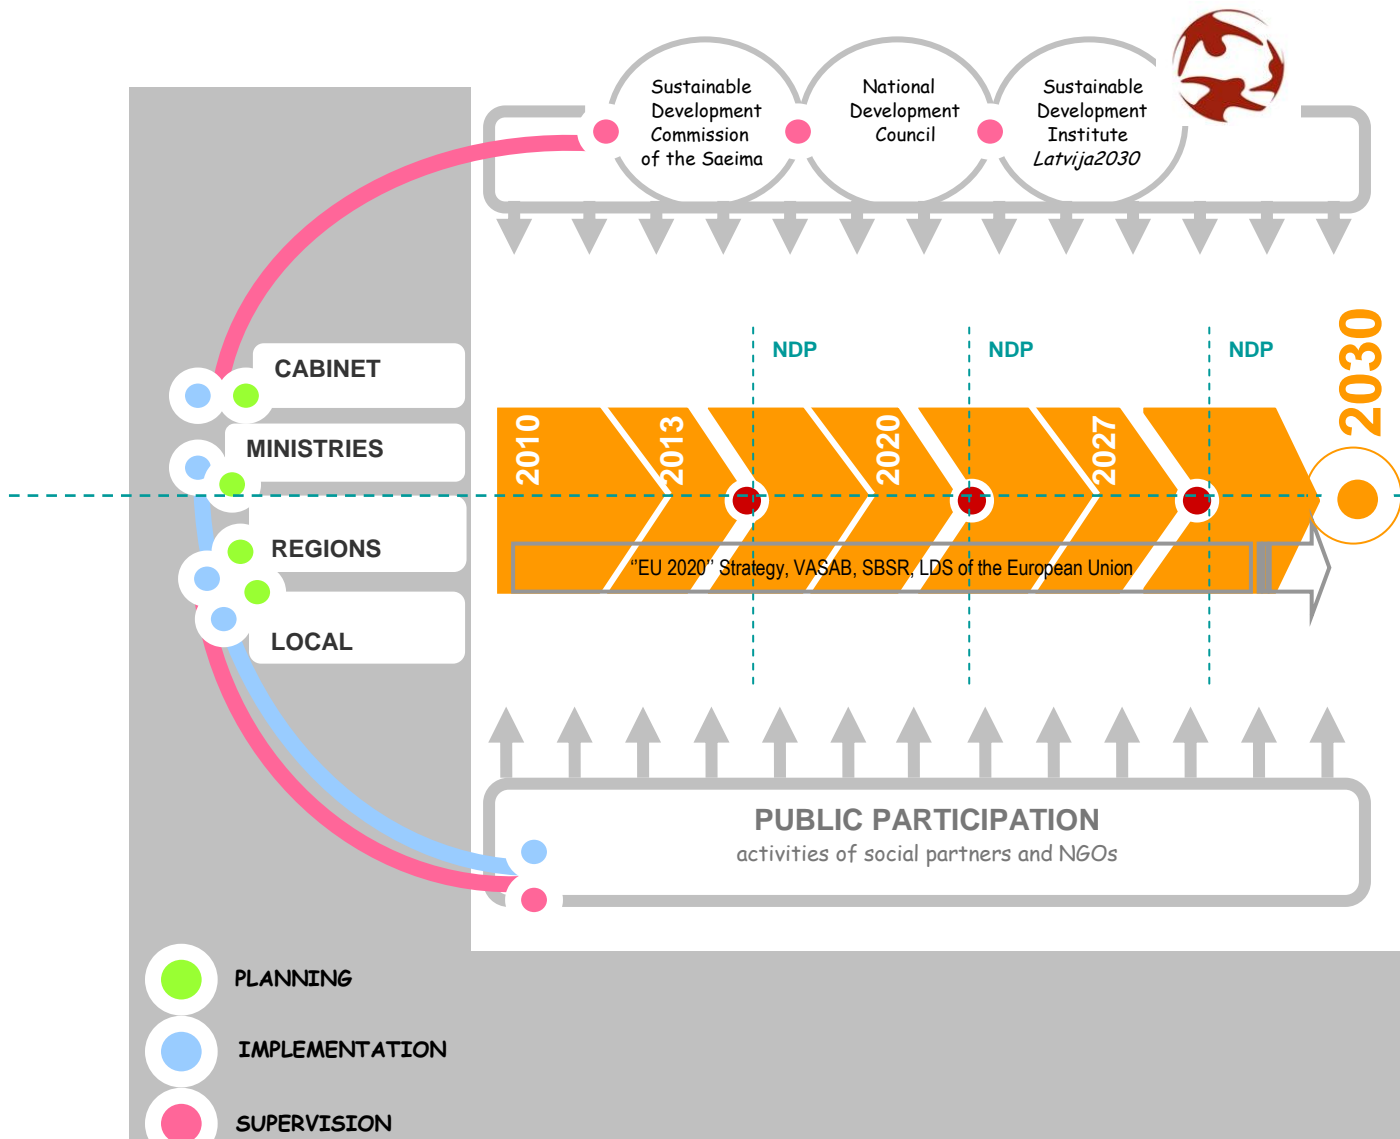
Sustainable Development Commission of the Saeima

National Development Council

Sustainable Development Institute
*Latvija2030*

CABINET

MINISTRIES

REGIONS

LOCAL

NDP

NDP

NDP

2030

2010

2013

2020

2027

"EU 2020" Strategy, VASAB, SBSR, LDS of the European Union

PUBLIC PARTICIPATION
activities of social partners and NGOs

PLANNING

IMPLEMENTATION

SUPERVISION